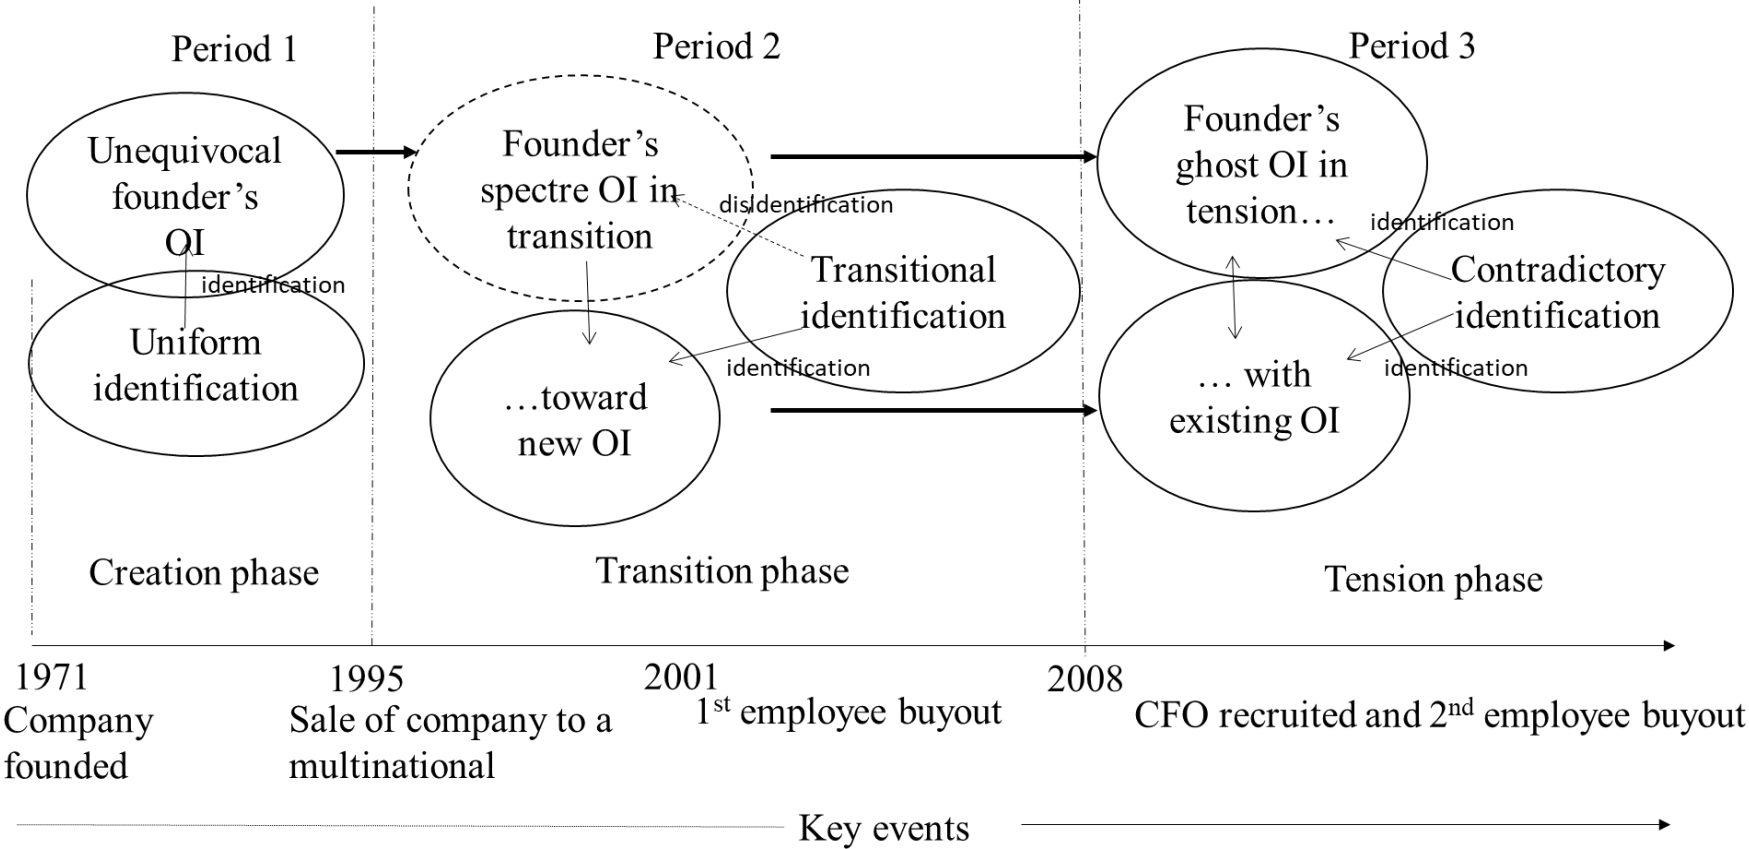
Period 1

Period 2

Period 3

Unequivocal founder's OI

identification

Uniform identification

Founder's spectre OI in transition

disidentification

Transitional identification

identification

…toward new OI

Founder's ghost OI in tension…

identification

Contradictory identification

identification

… with existing OI

Creation phase

Transition phase

Tension phase

1971
Company founded

1995
Sale of company to a multinational

2001
$1^{st}$ employee buyout

2008
CFO recruited and $2^{nd}$ employee buyout

Key events